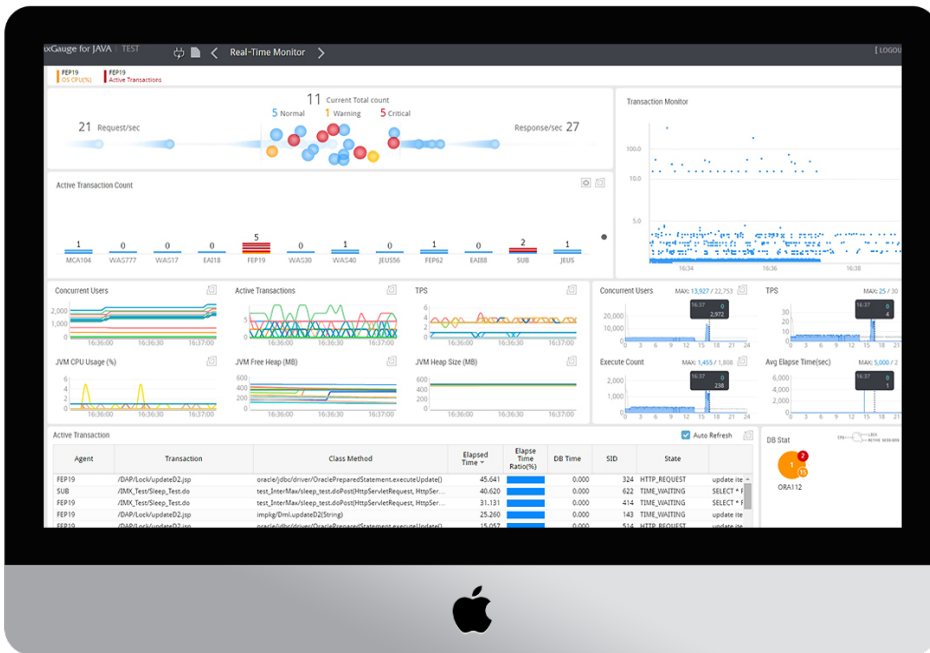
ixGauge for JAVA | TEST

Real-Time Monitor

[ LOGOU

FEP19
OS CPU(%)

FEP19
Active Transactions

11 Current Total count

5 Normal 1 Warning 5 Critical

21 Request/sec

Response/sec 27

Transaction Monitor

100.0

10.0

5.0

16:34 16:36 16:38

Active Transaction Count

| 1 | 0 | 0 | 0 | 5 | 0 | 1 | 0 | 1 | 0 | 2 | 1 |
|---|---|---|---|---|---|---|---|---|---|---|---|
| MCA104 | WAS777 | WAS17 | EAI18 | FEP19 | WAS30 | WAS40 | JEUS56 | FEP62 | EAI88 | SUB | JEUS |

Concurrent Users

2,000
1,000
0
16:36:00 16:36:30 16:37:00

Active Transactions

16:36:00 16:36:30 16:37:00

TPS

4
2
0
16:36:00 16:36:30 16:37:00

Concurrent Users MAX: 13,927 / 22,753

20,000
10,000
0

16:37 0 2,972

TPS MAX: 25 / 30

16:37 0 4

JVM CPU Usage (%)

16:36:00 16:36:30 16:37:00

JVM Free Heap (MB)

400
200
0
16:36:00 16:36:30 16:37:00

JVM Heap Size (MB)

16:36:00 16:36:30 16:37:00

Execute Count MAX: 1,455 / 1,808

16:37 0 238

Avg Elapse Time(sec) MAX: 5,000 / 2

16:37 0 1

Active Transaction

Auto Refresh

| Agent | Transaction | Class Method | Elapsed Time | Elapse Time Ratio(%) | DB Time | SID | State | |
|---|---|---|---|---|---|---|---|---|
| FEP19 | /DAP/Lock/updateD2.jsp | oracle/jdbc/driver/OraclePreparedStatement.executeUpdate() | 45.641 | | 0.000 | 324 | HTTP_REQUEST | update ite |
| SUB | /IMX_Test/Sleep_Test.do | test_InterMax/sleep_test.doPost(HttpServletRequest, HttpSer... | 40.620 | | 0.000 | 622 | TIME_WAITING | SELECT * F |
| FEP19 | /IMX_Test/Sleep_Test.do | test_InterMax/sleep_test.doPost(HttpServletRequest, HttpSer... | 31.131 | | 0.000 | 414 | TIME_WAITING | SELECT * F |
| FEP19 | /DAP/Lock/updateD2.jsp | impkg/Dml.updateD2(String) | 25.260 | | 0.000 | 143 | TIME_WAITING | update ite |
| FEP19 | /DAP/Lock/updateD2.jsp | oracle/jdbc/driver/OraclePreparedStatement.executeUpdate() | 15.057 | | 0.000 | 131 | HTTP_REQUEST | update ite |

DB Stat

1 2 15

ORA112